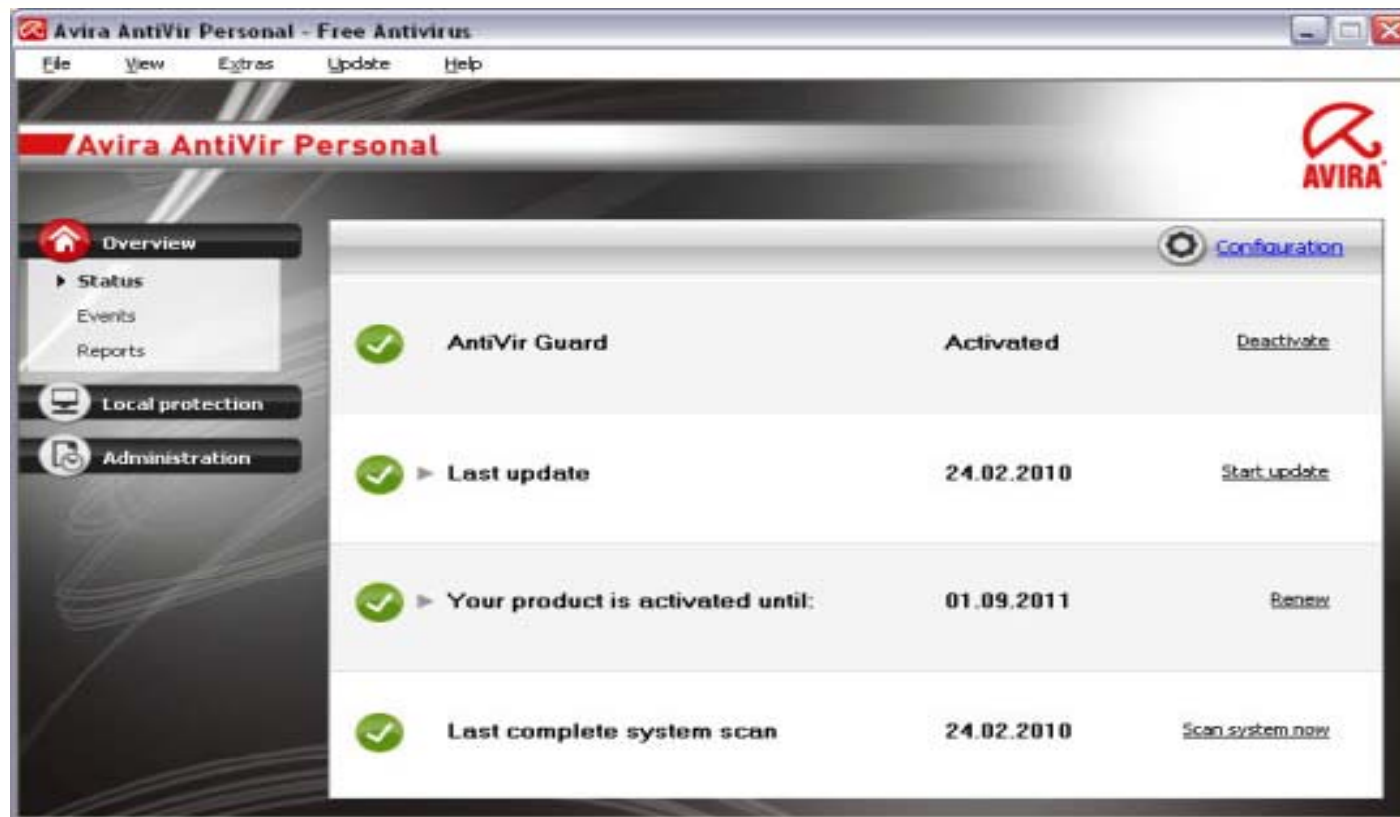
Avira AntiVir Personal - Free Antivirus

File View Extras Update Help

Avira AntiVir Personal

AVIRA

Overview
Status
Events
Reports
Local protection
Administration

Configuration

AntiVir Guard Activated Deactivate

Last update 24.02.2010 Start update

Your product is activated until: 01.09.2011 Renew

Last complete system scan 24.02.2010 Scan system now